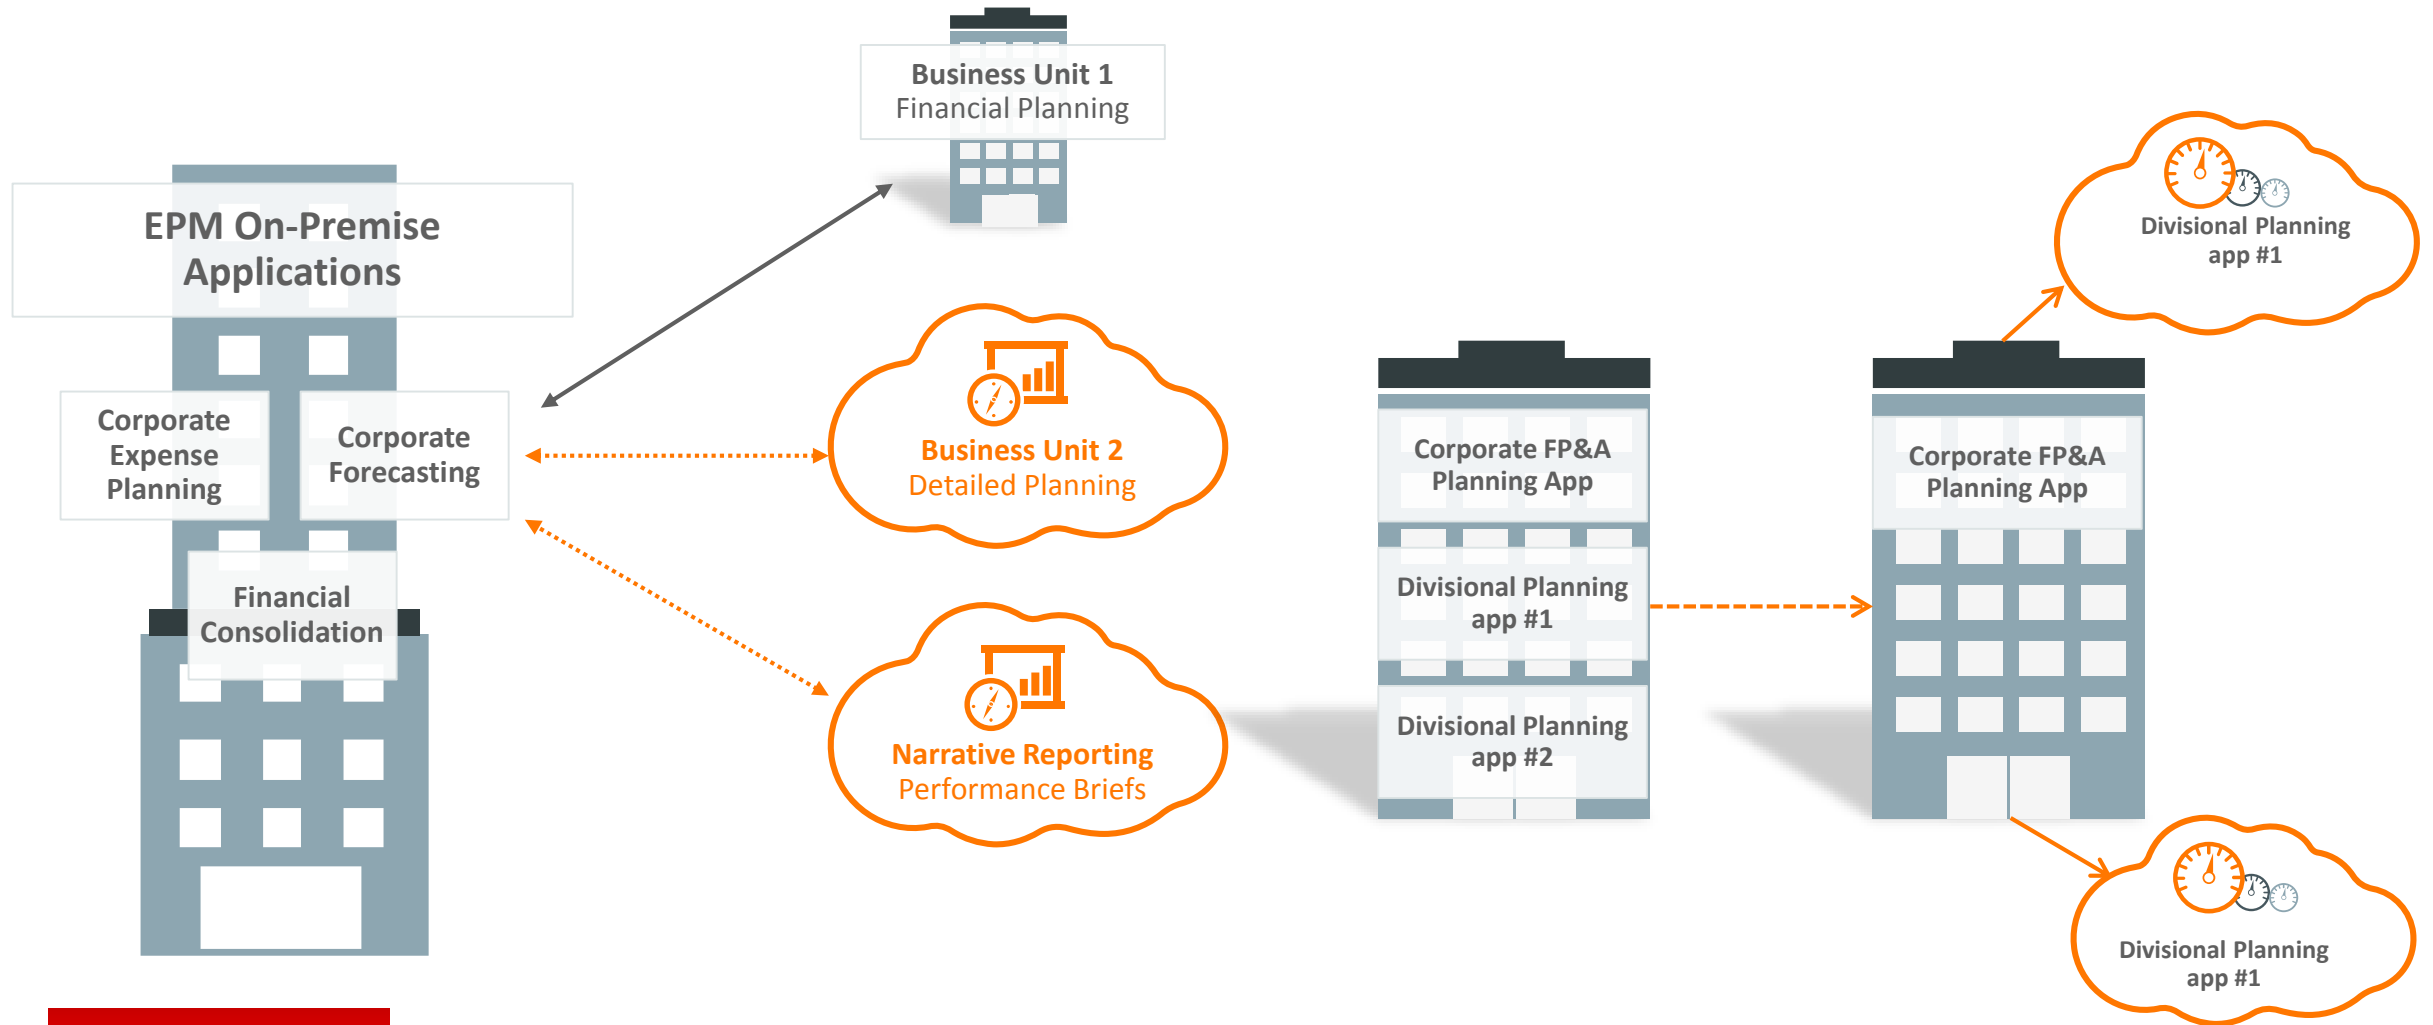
Business Unit 1
Financial Planning

EPM On-Premise Applications

Corporate Expense Planning

Corporate Forecasting

Financial Consolidation

Business Unit 2
Detailed Planning

Narrative Reporting
Performance Briefs

Corporate FP&A Planning App

Divisional Planning app #1

Divisional Planning app #2

Corporate FP&A Planning App

Divisional Planning app #1

Divisional Planning app #1